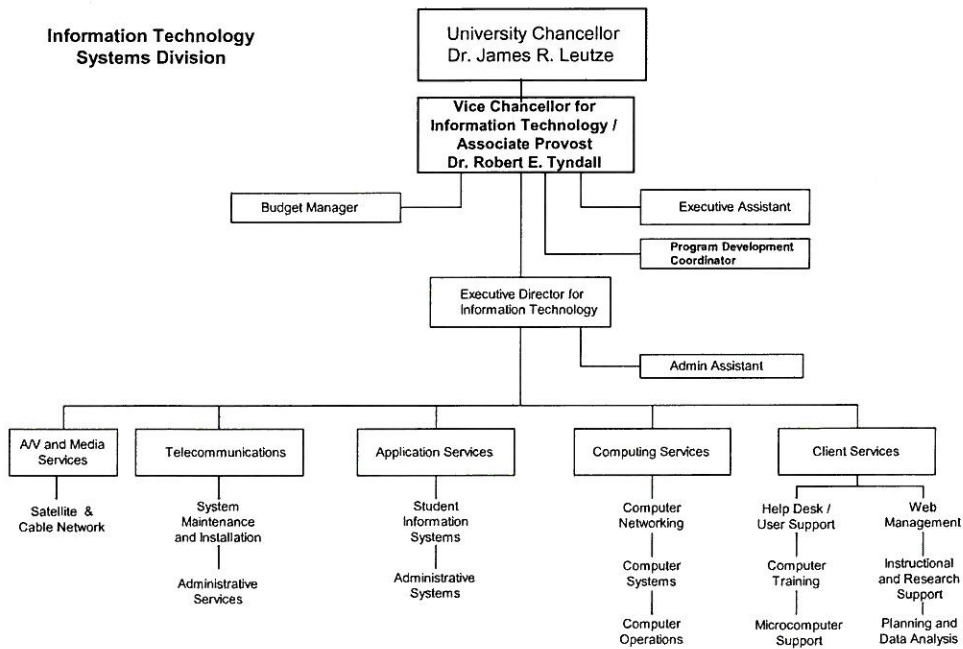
Information Technology Systems Division

University Chancellor
Dr. James R. Leutze

Vice Chancellor for Information Technology / Associate Provost
Dr. Robert E. Tyndall

Budget Manager

Executive Assistant

Program Development Coordinator

Executive Director for Information Technology

Admin Assistant

A/V and Media Services

Satellite & Cable Network

Telecommunications

System Maintenance and Installation

Administrative Services

Application Services

Student Information Systems

Administrative Systems

Computing Services

Computer Networking

Computer Systems

Computer Operations

Client Services

Help Desk / User Support

Computer Training

Microcomputer Support

Web Management

Instructional and Research Support

Planning and Data Analysis